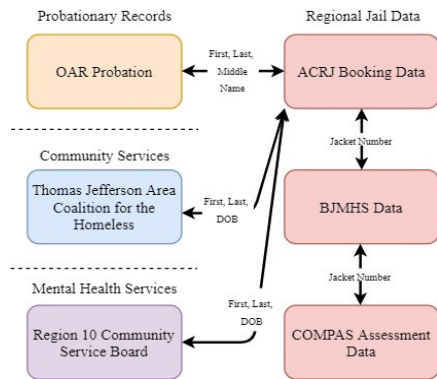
Probationary Records

OAR Probation

First, Last, Middle Name

Regional Jail Data

ACRJ Booking Data

Jacket Number

Community Services

Thomas Jefferson Area Coalition for the Homeless

First, Last, DOB

BJMHS Data

Jacket Number

Mental Health Services

Region 10 Community Service Board

First, Last, DOB

COMPAS Assessment Data